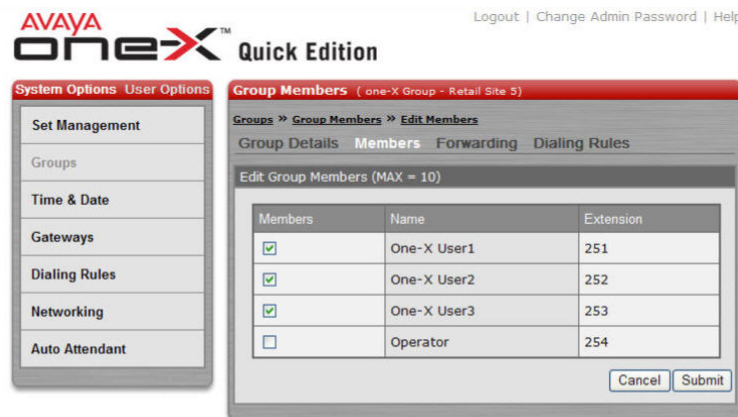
AVAYA
one-X™ Quick Edition

Logout | Change Admin Password | Help

System Options User Options

Set Management
Groups
Time & Date
Gateways
Dialing Rules
Networking
Auto Attendant

Group Members ( one-X Group - Retail Site 5)

Groups » Group Members » Edit Members

Group Details Members Forwarding Dialing Rules

Edit Group Members (MAX = 10)

| Members | Name | Extension |
|---|---|---|
| ☑ | One-X User1 | 251 |
| ☑ | One-X User2 | 252 |
| ☑ | One-X User3 | 253 |
| ☐ | Operator | 254 |

Cancel Submit